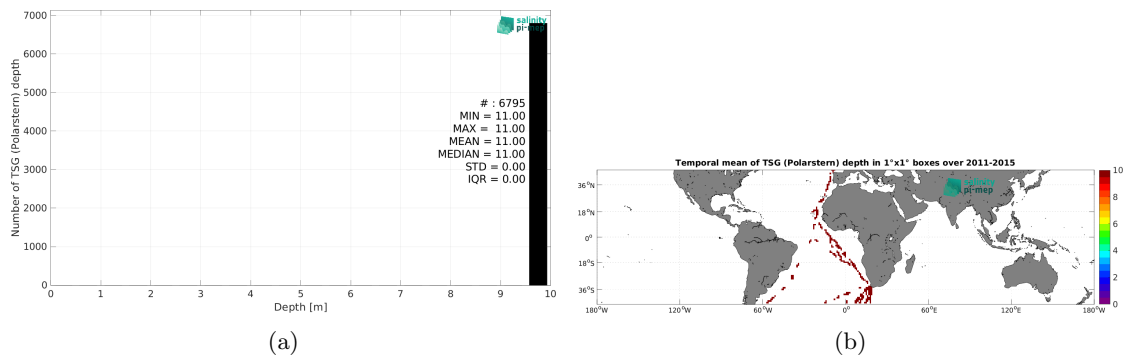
Number of TSG (Polarstern) depth

7000
6000
5000
4000
3000
2000
1000
0

salinity pi-mep

# : 6795
MIN = 11.00
MAX = 11.00
MEAN = 11.00
MEDIAN = 11.00
STD = 0.00
IQR = 0.00

0 1 2 3 4 5 6 7 8 9 10
Depth [m]

(a)

Temporal mean of TSG (Polarstern) depth in 1°x1° boxes over 2011-2015

salinity pi-mep

36°N
18°N
0°
18°S
36°S

180°W 120°W 60°W 0° 60°E 120°E 180°W

10
8
6
4
2
0

(b)